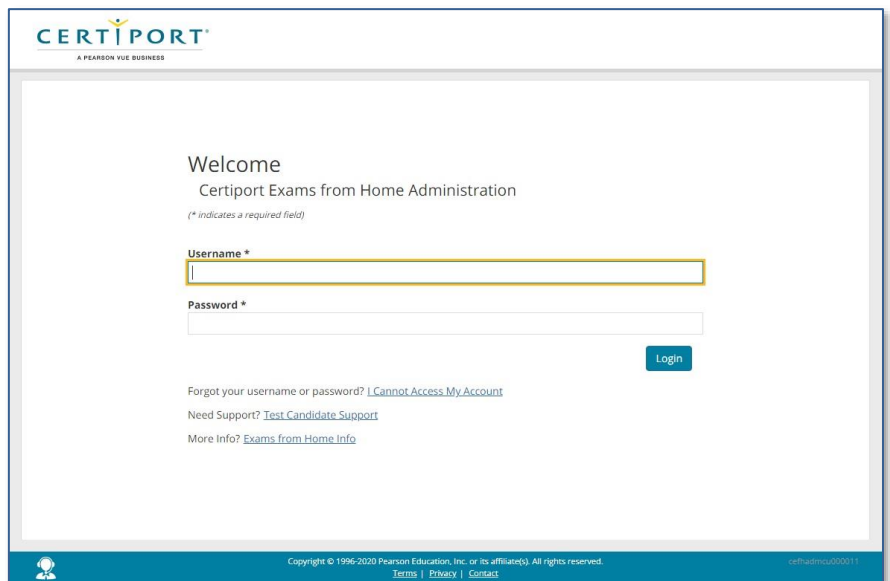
CERTIPORT
A PEARSON VUE BUSINESS

Welcome
Certiport Exams from Home Administration
(* indicates a required field)

Username *

Password *

Login

Forgot your username or password? I Cannot Access My Account

Need Support? Test Candidate Support

More Info? Exams from Home Info

Copyright © 1996-2020 Pearson Education, Inc. or its affiliate(s). All rights reserved.
Terms | Privacy | Contact

cefhadmcu000011